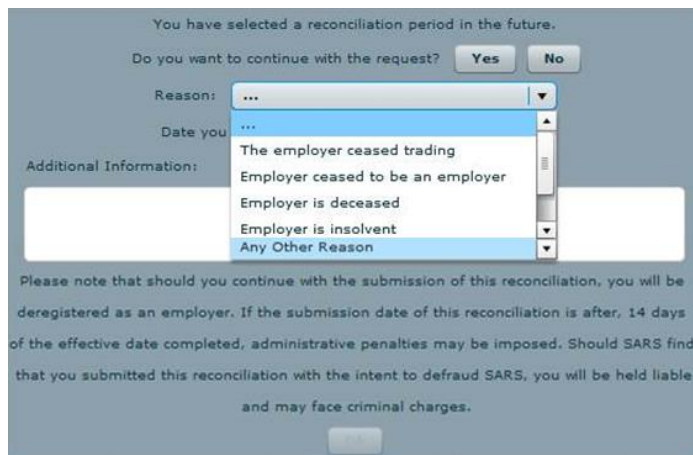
You have selected a reconciliation period in the future.

Do you want to continue with the request? Yes No

Reason: ...

Date you

Additional Information:

...
The employer ceased trading
Employer ceased to be an employer
Employer is deceased
Employer is insolvent
Any Other Reason

Please note that should you continue with the submission of this reconciliation, you will be deregistered as an employer. If the submission date of this reconciliation is after, 14 days of the effective date completed, administrative penalties may be imposed. Should SARS find that you submitted this reconciliation with the intent to defraud SARS, you will be held liable and may face criminal charges.